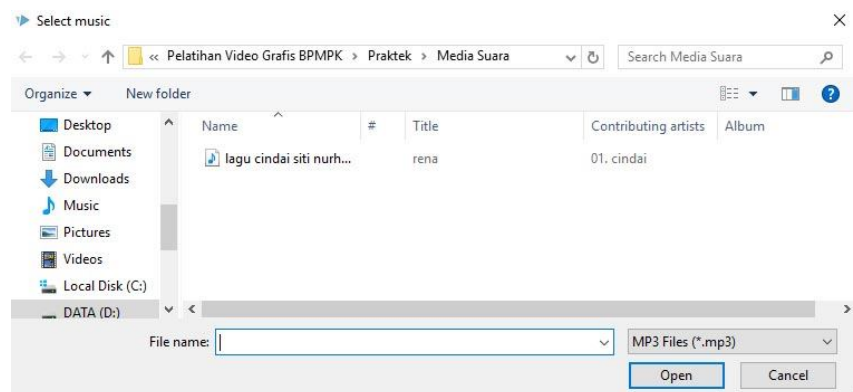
Select music

« Pelatihan Video Grafis BPMPK › Praktek › Media Suara

Search Media Suara

Organize ▾ New folder

Desktop
Documents
Downloads
Music
Pictures
Videos
Local Disk (C:)
DATA (D:)

| Name | # | Title | Contributing artists | Album |
|---|---|---|---|---|
| lagu cindai siti nurh... | | rena | 01. cindai | |

File name:

MP3 Files (*.mp3)

Open

Cancel